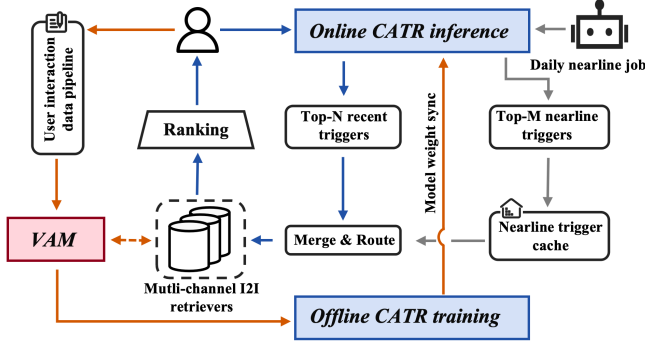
Online CATR inference

Daily nearline job

User interaction data pipeline

Ranking

Top-N recent triggers

Model weight sync

Top-M nearline triggers

Nearline trigger cache

VAM

Merge & Route

Mutli-channel I2I retrievers

Offline CATR training